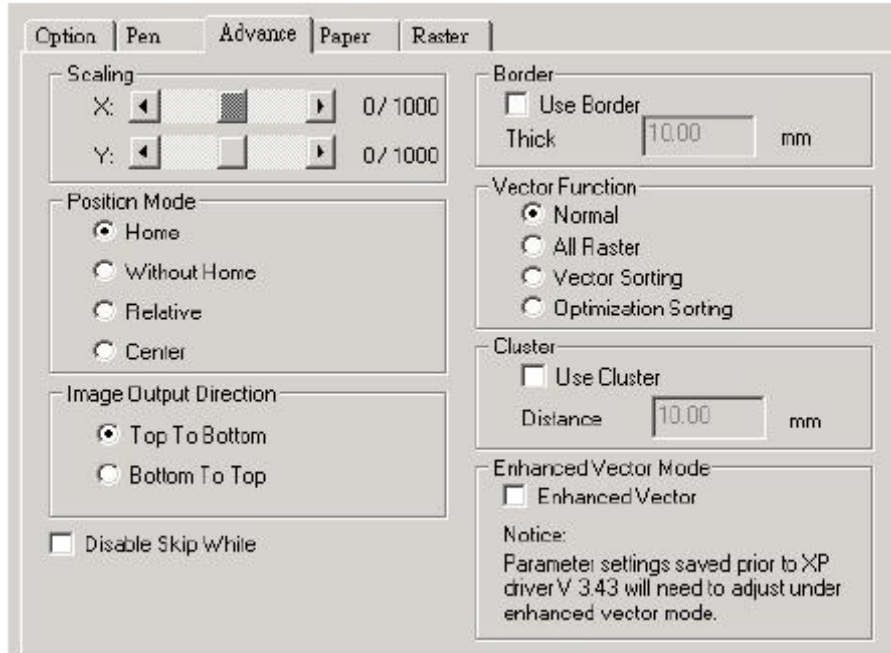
Option | Pen | Advance | Paper | Raster

Scaling
X: 0/1000
Y: 0/1000

Position Mode
Home
Without Home
Relative
Center

Image Output Direction
Top To Bottom
Bottom To Top

Disable Skip White

Border
Use Border
Thick 10.00 mm

Vector Function
Normal
All Raster
Vector Sorting
Optimization Sorting

Cluster
Use Cluster
Distance 10.00 mm

Enhanced Vector Mode
Enhanced Vector
Notice:
Parameter settings saved prior to XP driver V 3.43 will need to adjust under enhanced vector mode.